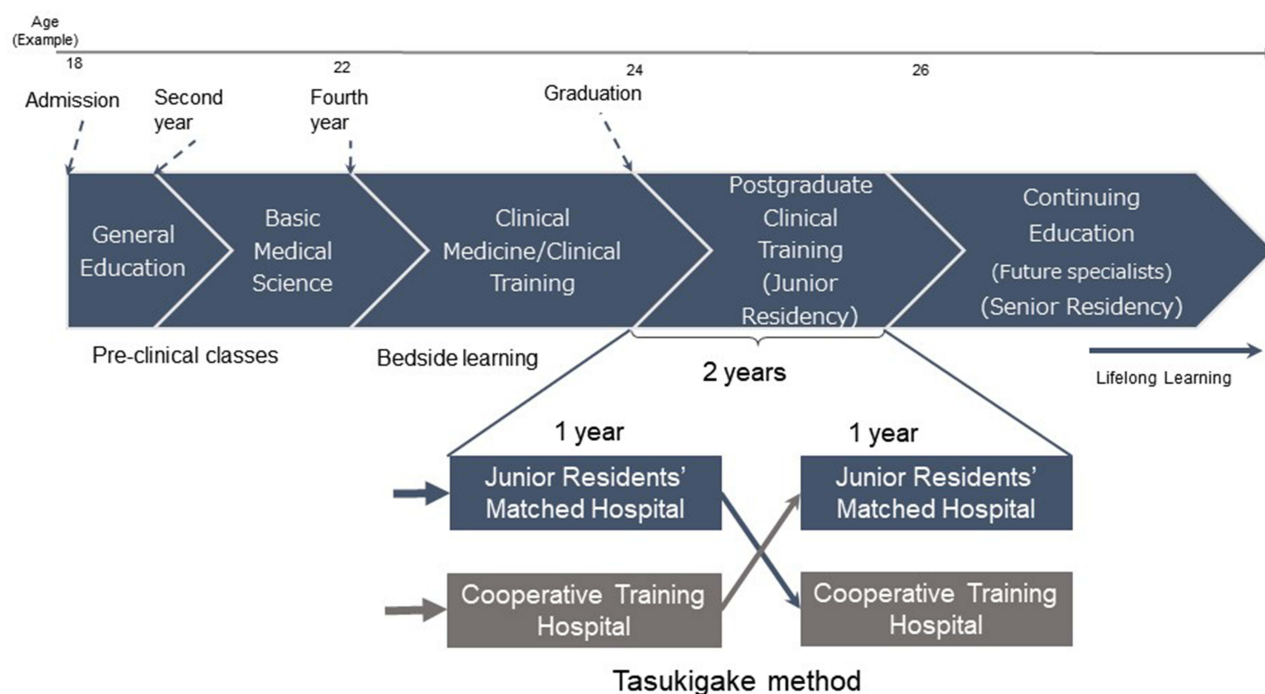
Age
(Example)

18

22

24

26

Admission

Second year

Fourth year

Graduation

General Education

Basic Medical Science

Clinical Medicine/Clinical Training

Postgraduate Clinical Training (Junior Residency)

Continuing Education (Future specialists) (Senior Residency)

Pre-clinical classes

Bedside learning

2 years

Lifelong Learning

1 year

1 year

Junior Residents' Matched Hospital

Junior Residents' Matched Hospital

Cooperative Training Hospital

Cooperative Training Hospital

Tasukigake method